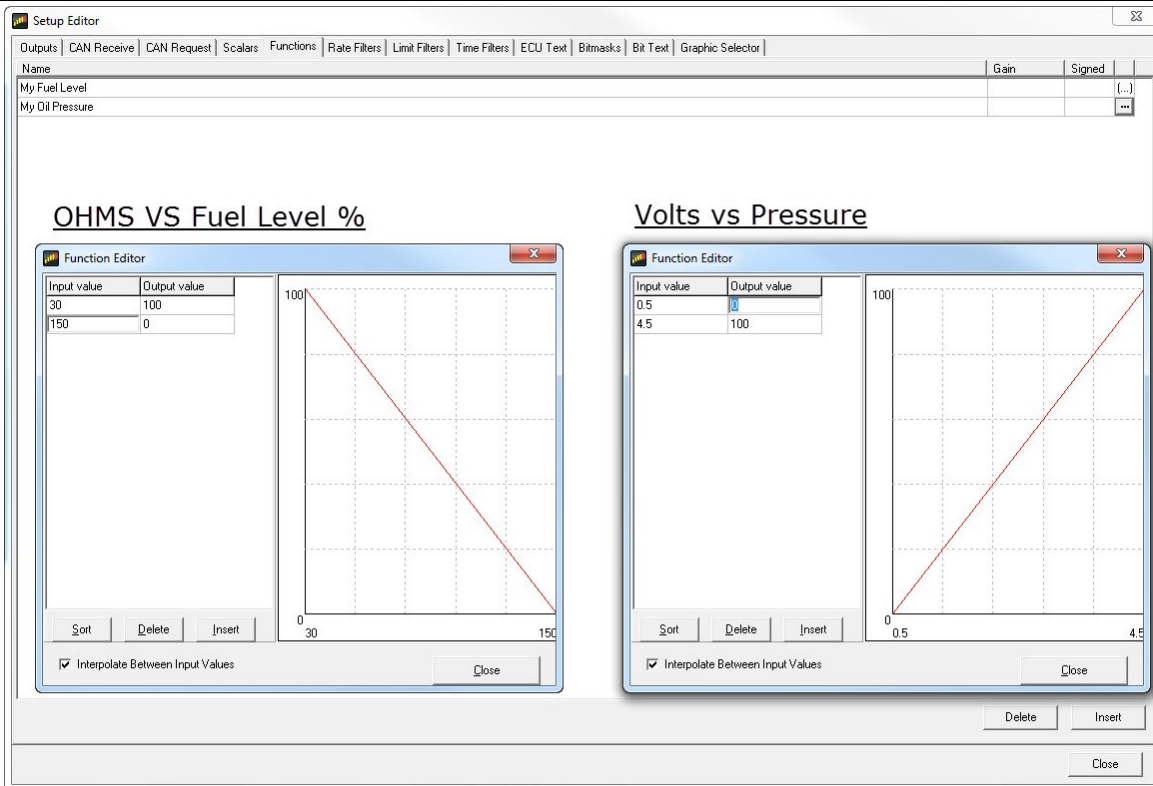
Setup Editor

Outputs | CAN Receive | CAN Request | Scalars | Functions | Rate Filters | Limit Filters | Time Filters | ECU Text | Bitmasks | Bit Text | Graphic Selector

| Name | Gain | Signed | |
|---|---|---|---|
| My Fuel Level | | | [...] |
| My Oil Pressure | | | ... |

OHMS VS Fuel Level %

Function Editor

| Input value | Output value |
|---|---|
| 30 | 100 |
| 150 | 0 |

100
0
30
150

Sort Delete Insert

Interpolate Between Input Values

Close

Volts vs Pressure

Function Editor

| Input value | Output value |
|---|---|
| 0.5 | 0 |
| 4.5 | 100 |

100
0
0.5
4.5

Sort Delete Insert

Interpolate Between Input Values

Close

Delete Insert

Close